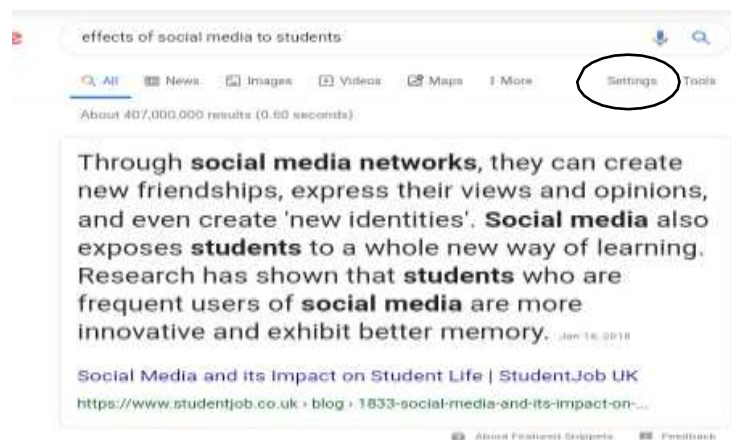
effects of social media to students

All News Images Videos Maps More Settings Tools

About 407,000,000 results (0.60 seconds)

Through **social media networks**, they can create new friendships, express their views and opinions, and even create 'new identities'. **Social media** also exposes **students** to a whole new way of learning. Research has shown that **students** who are frequent users of **social media** are more innovative and exhibit better memory. Jan 16, 2018

Social Media and its Impact on Student Life | StudentJob UK

https://www.studentjob.co.uk › blog › 1833-social-media-and-its-impact-on-...

About Featured Snippets Feedback